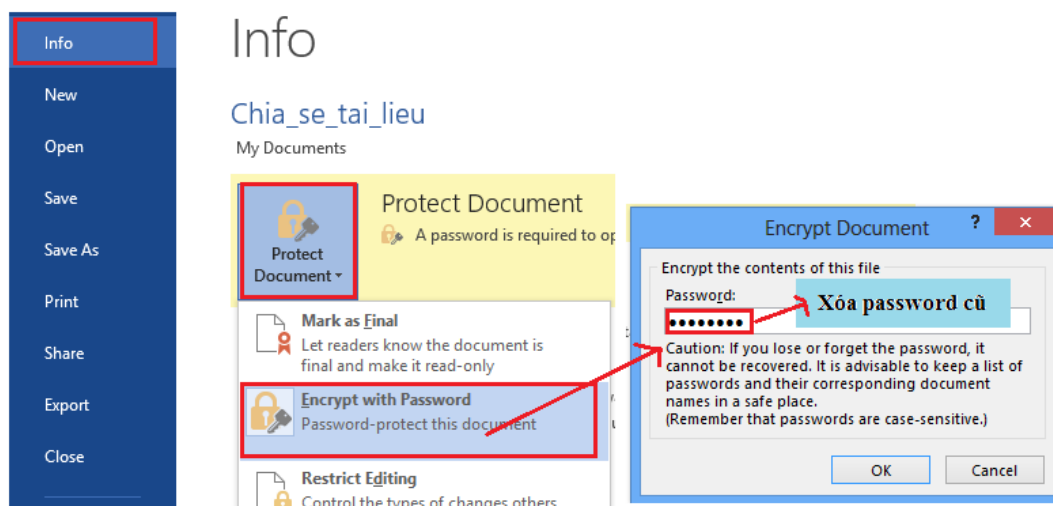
Info
New
Open
Save
Save As
Print
Share
Export
Close

Info

Chia_se_tai_lieu
My Documents

Protect Document
Protect Document
A password is required to op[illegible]

Mark as Final
Let readers know the document is final and make it read-only

Encrypt with Password
Password-protect this document

Restrict Editing
Control the types of changes others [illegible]

Encrypt Document
?
Encrypt the contents of this file
Password:
••••••••
Xóa password cũ
Caution: If you lose or forget the password, it cannot be recovered. It is advisable to keep a list of passwords and their corresponding document names in a safe place.
(Remember that passwords are case-sensitive.)
OK
Cancel